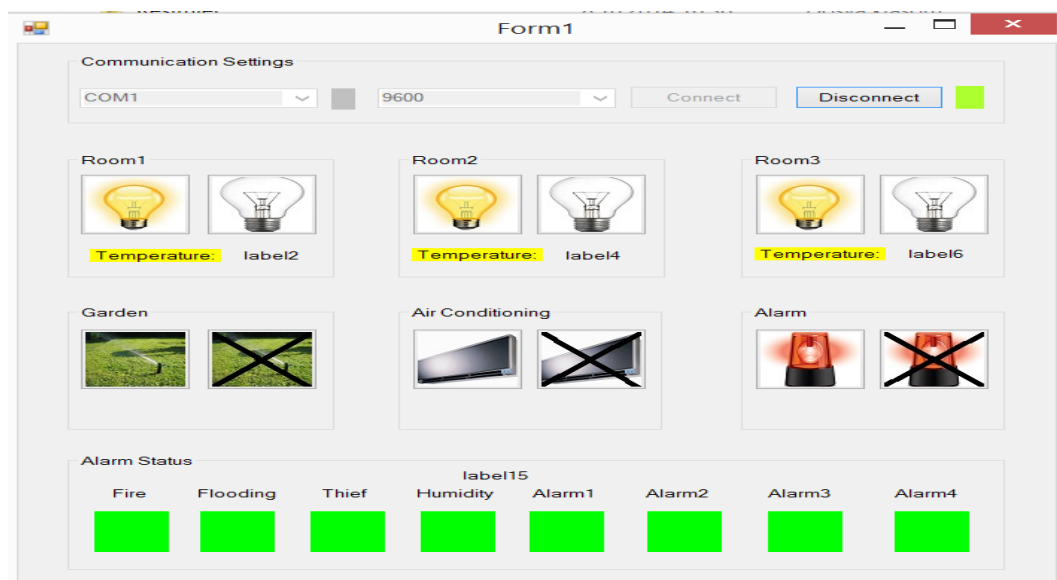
Form1

Communication Settings

COM1

9600

Connect

Disconnect

Room1

Temperature: label2

Room2

Temperature: label4

Room3

Temperature: label6

Garden

Air Conditioning

Alarm

Alarm Status

label15

Fire Flooding Thief Humidity Alarm1 Alarm2 Alarm3 Alarm4